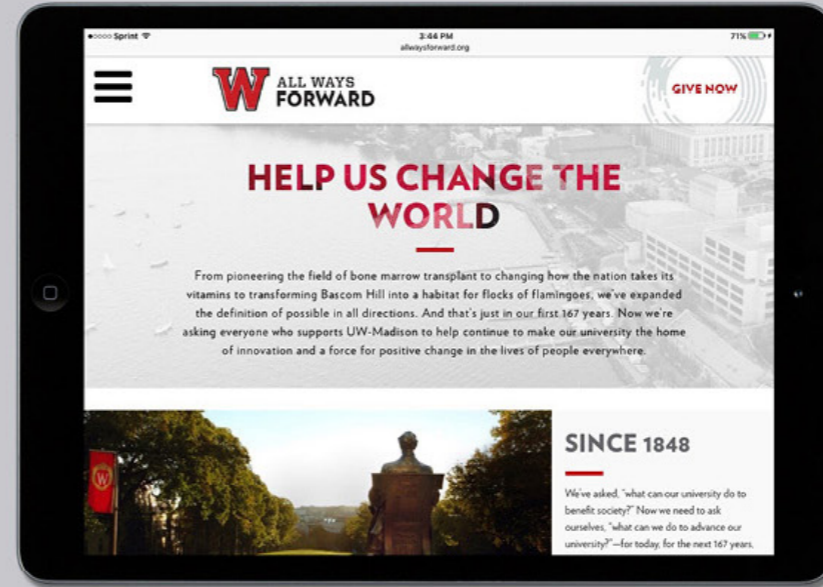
●○○○○ Sprint
3:44 PM
allwaysforward.org
71%

W ALL WAYS FORWARD

GIVE NOW

HELP US CHANGE THE WORLD

From pioneering the field of bone marrow transplant to changing how the nation takes its vitamins to transforming Bascom Hill into a habitat for flocks of flamingoes, we've expanded the definition of possible in all directions. And that's just in our first 167 years. Now we're asking everyone who supports UW-Madison to help continue to make our university the home of innovation and a force for positive change in the lives of people everywhere.

W

SINCE 1848

We've asked, "what can our university do to benefit society?" Now we need to ask ourselves, "what can we do to advance our university?"—for today, for the next 167 years.